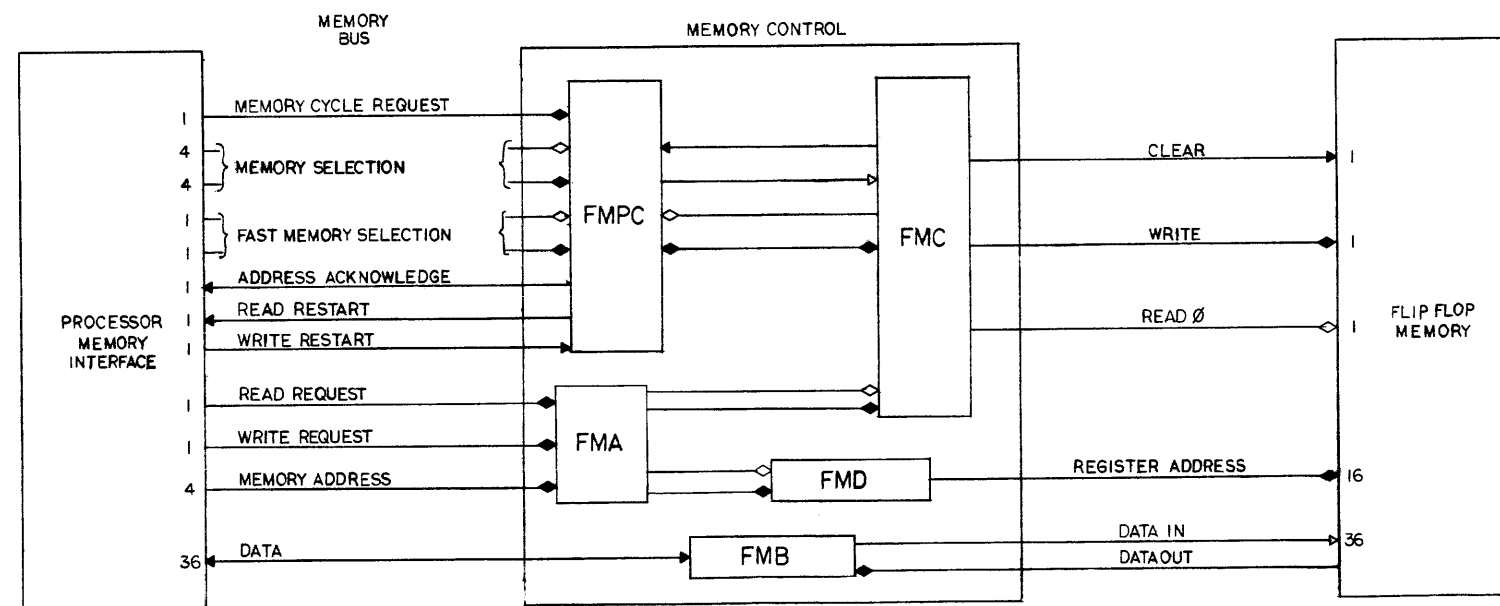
MEMORY BUS

MEMORY CONTROL

PROCESSOR MEMORY INTERFACE

1 MEMORY CYCLE REQUEST
4
4 MEMORY SELECTION
1
1 FAST MEMORY SELECTION
1 ADDRESS ACKNOWLEDGE
1 READ RESTART
1 WRITE RESTART
1 READ REQUEST
1 WRITE REQUEST
4 MEMORY ADDRESS
36 DATA

FMPC

FMC

FMA

FMD

FMB

CLEAR 1
WRITE 1
READ Ø 1
REGISTER ADDRESS 16
DATA IN 36
DATAOUT

FLIP FLOP MEMORY